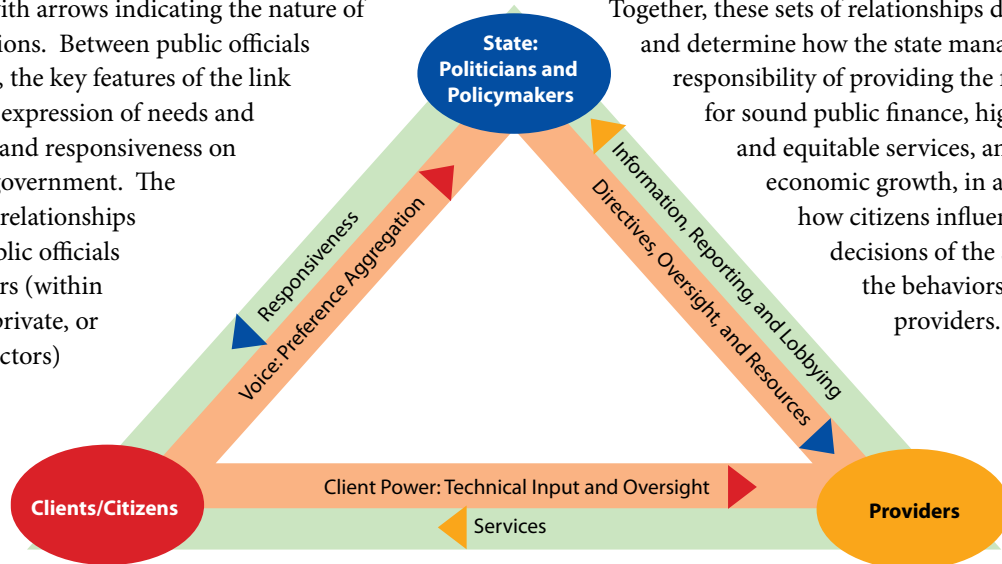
ith arrows indicating the nature of ions. Between public officials , the key features of the link expression of needs and and responsiveness on overnment. The relationships blic officials rs (within private, or ctors)

Together, these sets of relationships d and determine how the state mana responsibility of providing the f for sound public finance, hig and equitable services, an economic growth, in a how citizens influen decisions of the the behaviors providers.

State: Politicians and Policymakers

Responsiveness

Voice: Preference Aggregation

Information, Reporting, and Lobbying

Directives, Oversight, and Resources

Clients/Citizens

Client Power: Technical Input and Oversight

Services

Providers